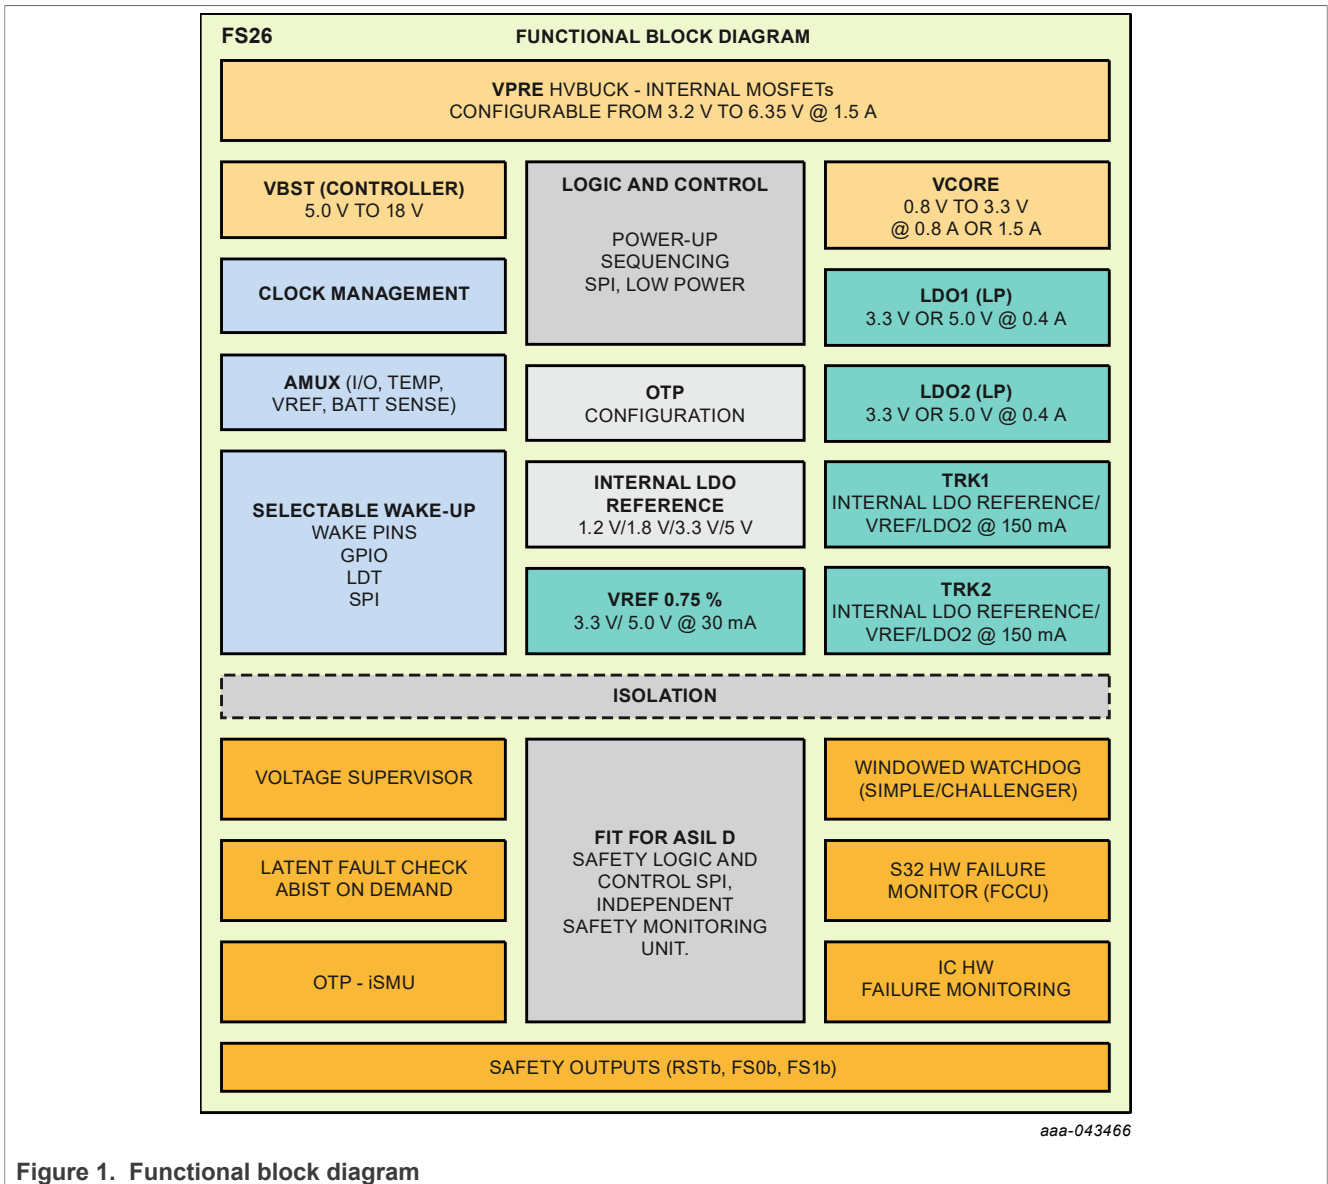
FS26

FUNCTIONAL BLOCK DIAGRAM

VPRE HVBUCK - INTERNAL MOSFETs
CONFIGURABLE FROM 3.2 V TO 6.35 V @ 1.5 A

VBST (CONTROLLER)
5.0 V TO 18 V

LOGIC AND CONTROL

POWER-UP
SEQUENCING
SPI, LOW POWER

VCORE
0.8 V TO 3.3 V
@ 0.8 A OR 1.5 A

CLOCK MANAGEMENT

LDO1 (LP)
3.3 V OR 5.0 V @ 0.4 A

AMUX (I/O, TEMP, VREF, BATT SENSE)

OTP
CONFIGURATION

LDO2 (LP)
3.3 V OR 5.0 V @ 0.4 A

SELECTABLE WAKE-UP
WAKE PINS
GPIO
LDT
SPI

INTERNAL LDO
REFERENCE
1.2 V/1.8 V/3.3 V/5 V

TRK1
INTERNAL LDO REFERENCE/
VREF/LDO2 @ 150 mA

VREF 0.75 %
3.3 V/ 5.0 V @ 30 mA

TRK2
INTERNAL LDO REFERENCE/
VREF/LDO2 @ 150 mA

ISOLATION

VOLTAGE SUPERVISOR

FIT FOR ASIL D
SAFETY LOGIC AND
CONTROL SPI,
INDEPENDENT
SAFETY MONITORING
UNIT.

WINDOWED WATCHDOG
(SIMPLE/CHALLENGER)

LATENT FAULT CHECK
ABIST ON DEMAND

S32 HW FAILURE
MONITOR (FCCU)

OTP - iSMU

IC HW
FAILURE MONITORING

SAFETY OUTPUTS (RSTb, FS0b, FS1b)

aaa-043466

Figure 1. Functional block diagram